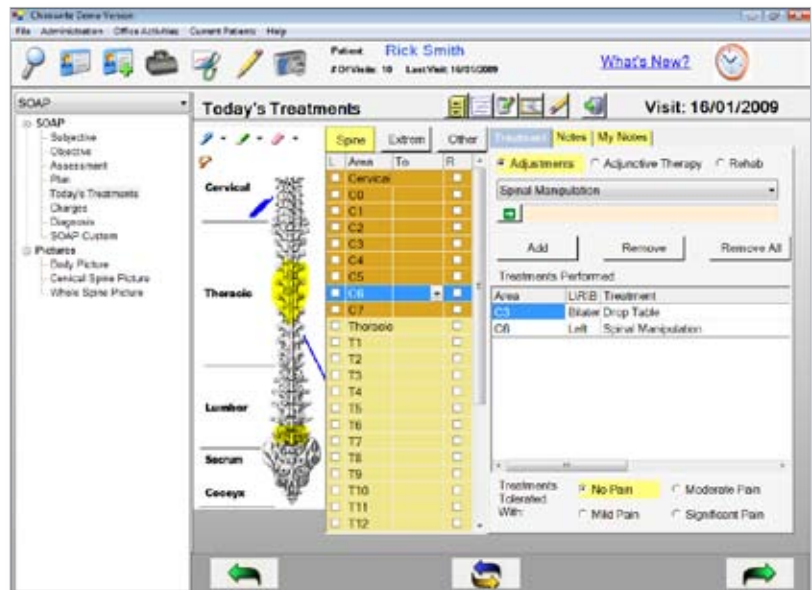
Chirosuite Demo Version

File Administration Office Activities Current Patients Help

Patient: Rick Smith
# Of Visits: 10 Last Visit: 16/01/2009

What's New?

SOAP

SOAP
Subjective
Objective
Assessment
Plan
Today's Treatments
Charges
Diagnosis
SOAP Custom
Pictures
Body Picture
Cervical Spine Picture
Whole Spine Picture

Today's Treatments

Visit: 16/01/2009

Cervical

Thoracic

Lumbar

Sacrum

Coccyx

Spine Extrem Other

| L | Area | To | R |
|---|---|---|---|
| | Cervical | | |
| | C0 | | |
| | C1 | | |
| | C2 | | |
| | C3 | | |
| | C4 | | |
| | C5 | | |
| | C6 | | |
| | C7 | | |
| | Thoracic | | |
| | T1 | | |
| | T2 | | |
| | T3 | | |
| | T4 | | |
| | T5 | | |
| | T6 | | |
| | T7 | | |
| | T8 | | |
| | T9 | | |
| | T10 | | |
| | T11 | | |
| | T12 | | |

Treatment Notes My Notes

Adjustments Adjunctive Therapy Rehab

Spinal Manipulation

Add Remove Remove All

Treatments Performed

| Area | L/R/B | Treatment |
|---|---|---|
| C3 | Bilater | Drop Table |
| C6 | Left | Spinal Manipulation |

Treatments Tolerated With:

No Pain Moderate Pain
Mild Pain Significant Pain